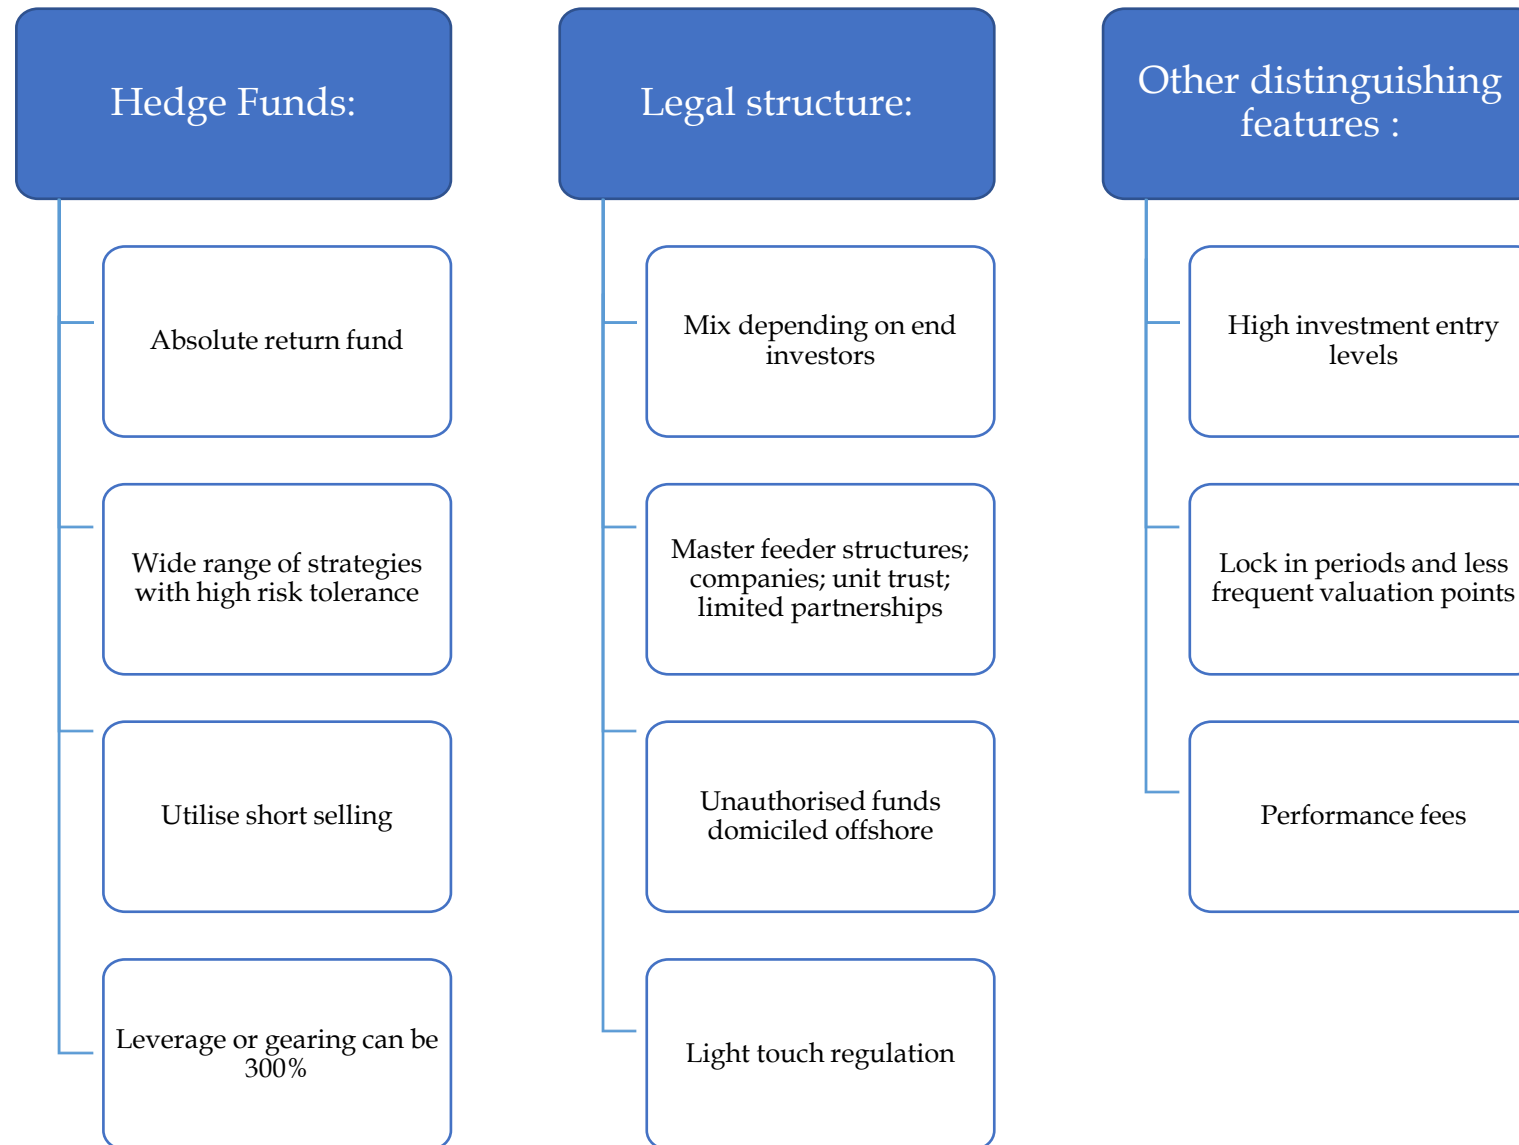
Hedge Funds:

Absolute return fund

Wide range of strategies with high risk tolerance

Utilise short selling

Leverage or gearing can be 300%

Legal structure:

Mix depending on end investors

Master feeder structures; companies; unit trust; limited partnerships

Unauthorised funds domiciled offshore

Light touch regulation

Other distinguishing features :

High investment entry levels

Lock in periods and less frequent valuation points

Performance fees